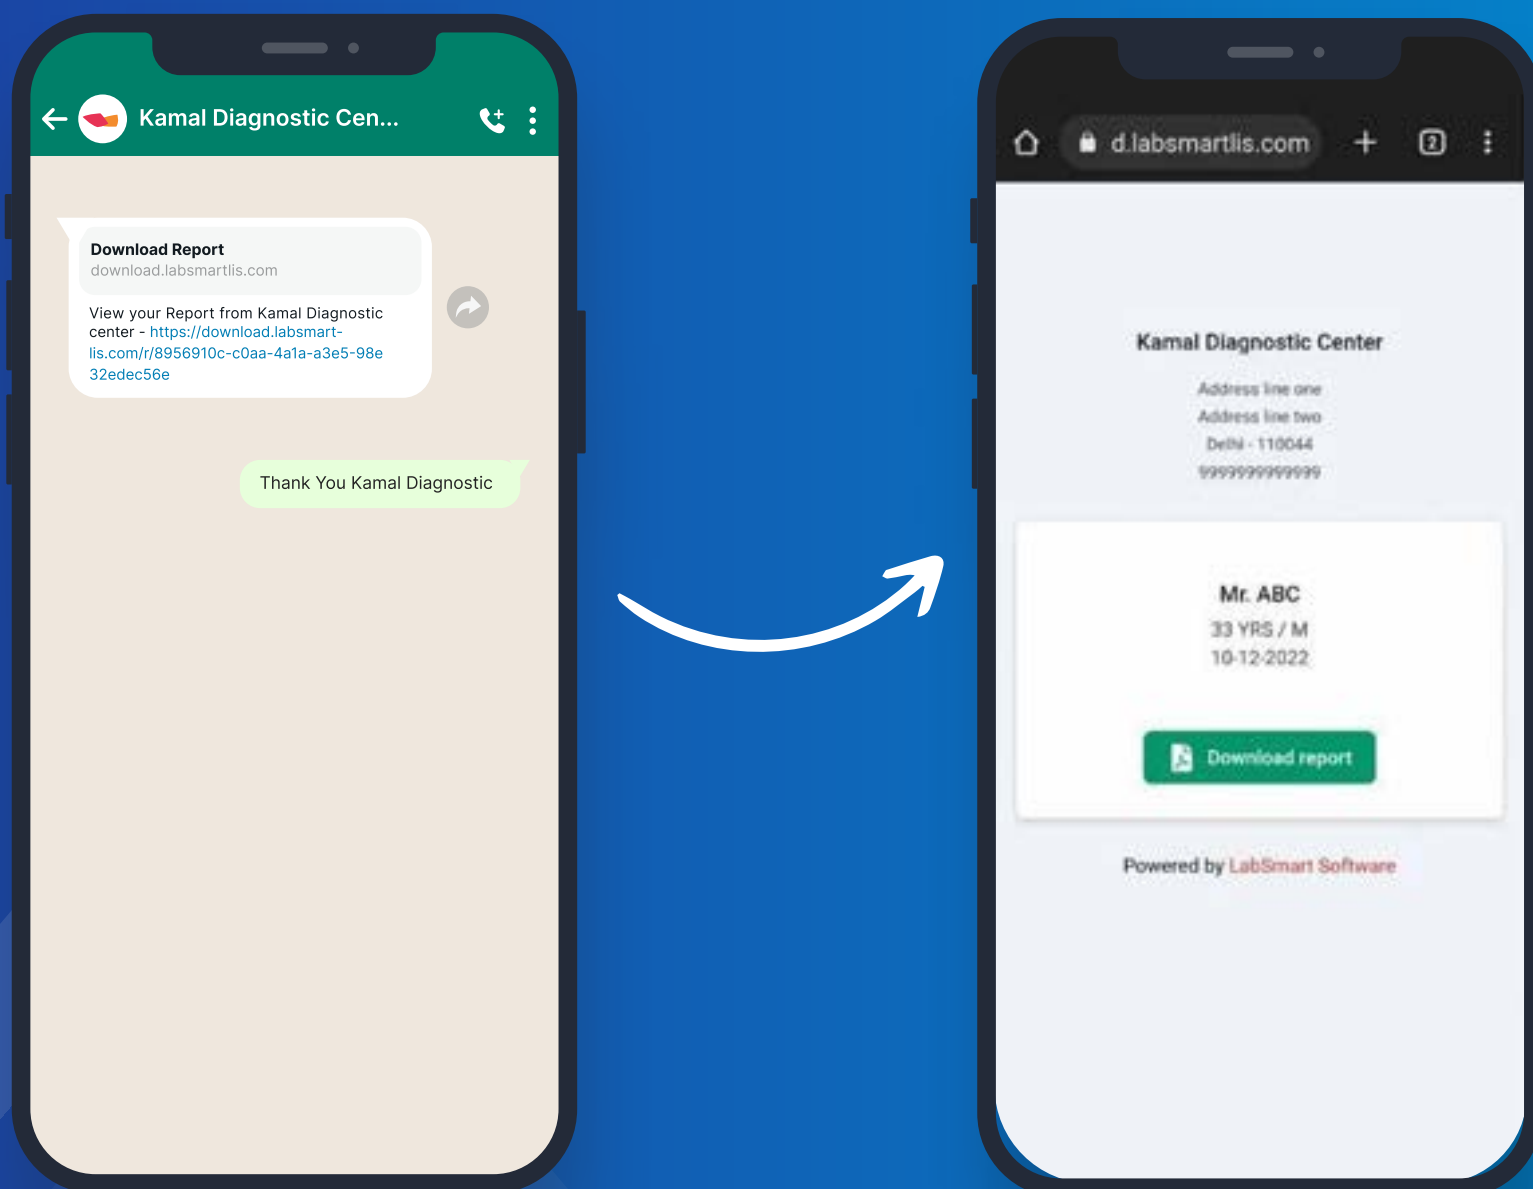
Kamal Diagnostic Cen...

Download Report
download.labsmartlis.com

View your Report from Kamal Diagnostic center - https://download.labsmartlis.com/r/8956910c-c0aa-4a1a-a3e5-98e32edec56e

Thank You Kamal Diagnostic

d.labsmartlis.com

2

Kamal Diagnostic Center

Address line one
Address line two
Delhi - 110044
9999999999999

Mr. ABC
33 YRS / M
10-12-2022

Download report

Powered by LabSmart Software